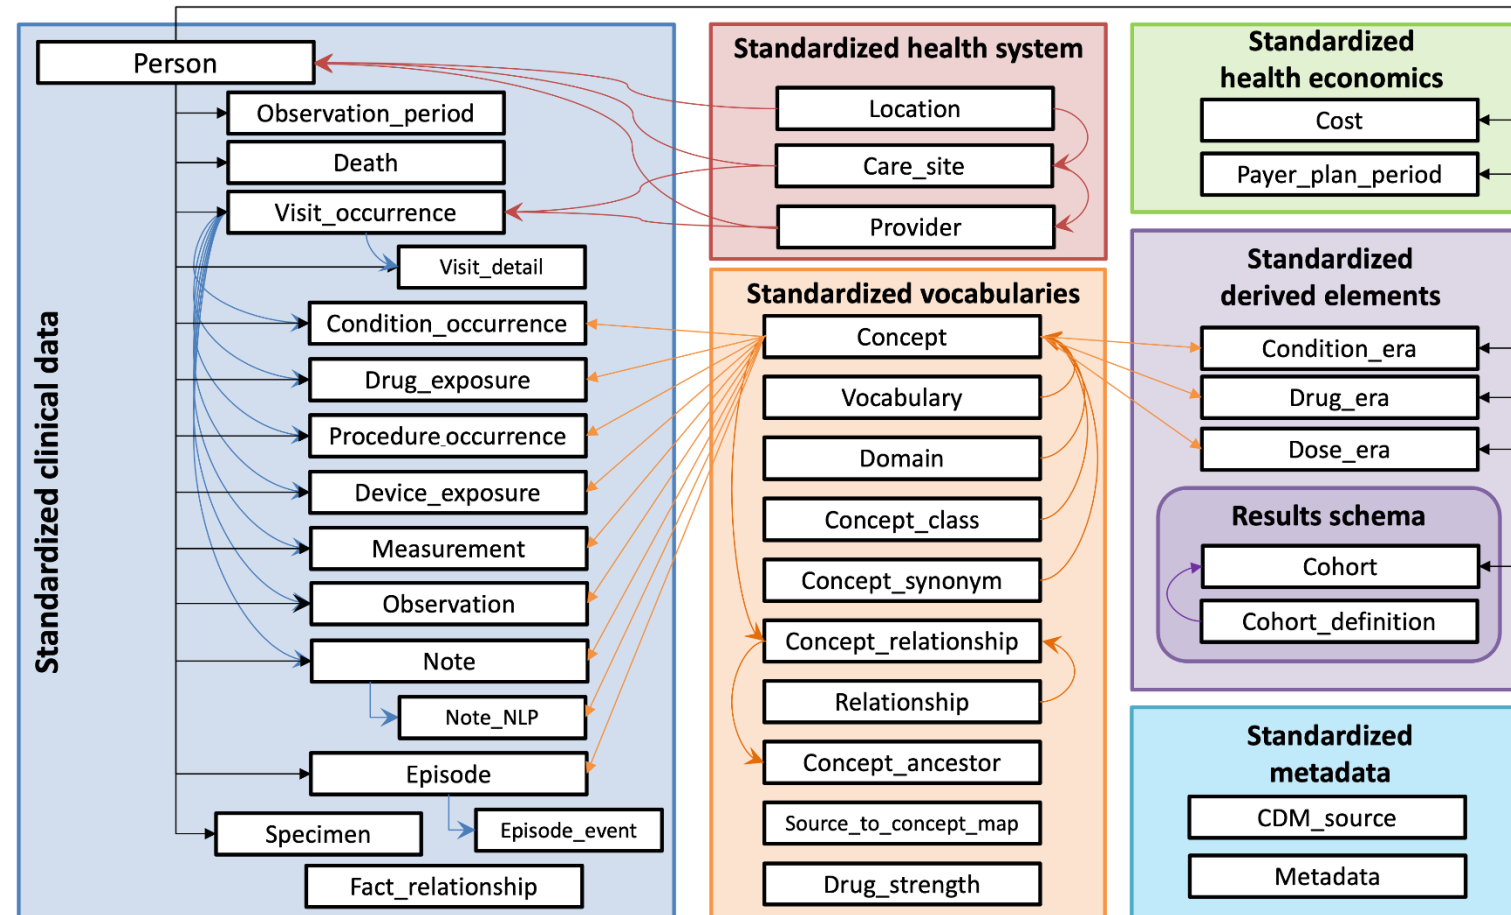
Standardized clinical data

Person

Observation_period

Death

Visit_occurrence

Visit_detail

Condition_occurrence

Drug_exposure

Procedure_occurrence

Device_exposure

Measurement

Observation

Note

Note_NLP

Episode

Specimen

Episode_event

Fact_relationship

Standardized health system

Location

Care_site

Provider

Standardized vocabularies

Concept

Vocabulary

Domain

Concept_class

Concept_synonym

Concept_relationship

Relationship

Concept_ancestor

Source_to_concept_map

Drug_strength

Standardized health economics

Cost

Payer_plan_period

Standardized derived elements

Condition_era

Drug_era

Dose_era

Results schema

Cohort

Cohort_definition

Standardized metadata

CDM_source

Metadata